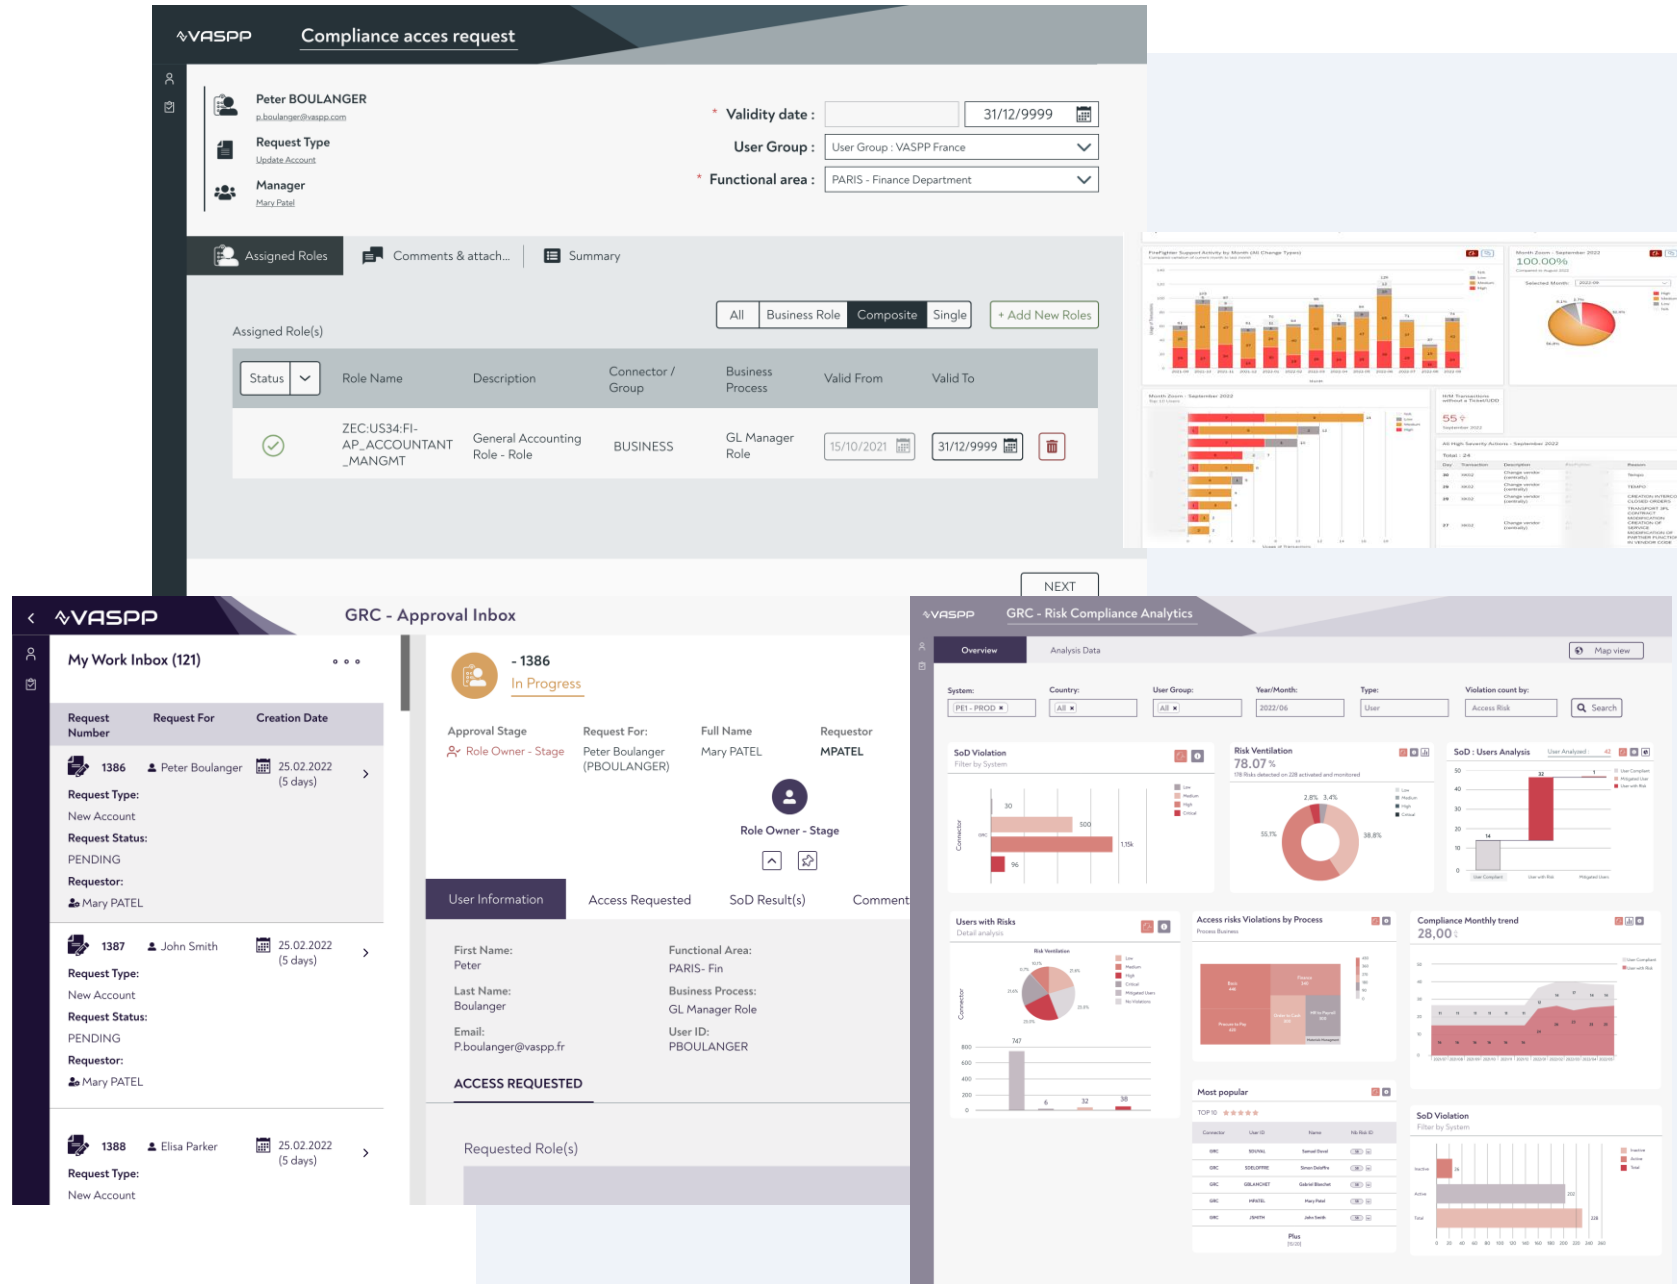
VASPP Compliance acces request

Peter BOULANGER
p.boulanger@vaspp.com

Request Type
Update Account

Manager
Mary Patel

* Validity date : 31/12/9999
User Group : User Group : VASPP France
* Functional area : PARIS - Finance Department

Assigned Roles | Comments & attach... | Summary

All | Business Role | Composite | Single | + Add New Roles

Assigned Role(s)

| Status | Role Name | Description | Connector / Group | Business Process | Valid From | Valid To |
|---|---|---|---|---|---|---|
| | ZEC:US34:FI-AP_ACCOUNTANT_MANGMT | General Accounting Role - Role | BUSINESS | GL Manager Role | 15/10/2021 | 31/12/9999 |

NEXT

VASPP GRC - Approval Inbox

My Work Inbox (121)

| Request Number | Request For | Creation Date |
|---|---|---|
| 1386 | Peter Boulanger | 25.02.2022 (5 days) |

Request Type:
New Account
Request Status:
PENDING
Requestor:
Mary PATEL

1387 John Smith 25.02.2022 (5 days)
Request Type:
New Account
Request Status:
PENDING
Requestor:
Mary PATEL

1388 Elisa Parker 25.02.2022 (5 days)
Request Type:
New Account

- 1386
In Progress

Approval Stage: Role Owner - Stage
Request For: Peter Boulanger (PBOULANGER)
Full Name: Mary PATEL
Requestor: MPATEL

Role Owner - Stage

User Information | Access Requested | SoD Result(s) | Comment

First Name: Peter
Last Name: Boulanger
Email: P.boulanger@vaspp.fr
Functional Area: PARIS- Fin
Business Process: GL Manager Role
User ID: PBOULANGER

ACCESS REQUESTED

Requested Role(s)

VASPP GRC - Risk Compliance Analytics

Overview | Analysis Data | Map view

System: PE1 - PROD
Country: All
User Group: All
Year/Month: 2022/06
Type: User
Violation count by: Access Risk
Search

SoD Violation
Filter by System

Risk Ventilation
78.07 %

SoD : Users Analysis

Users with Risks
Detail analysis

Access risks Violations by Process
Process Business

Compliance Monthly trend
28,00

Most popular
TOP 10

SoD Violation
Filter by System